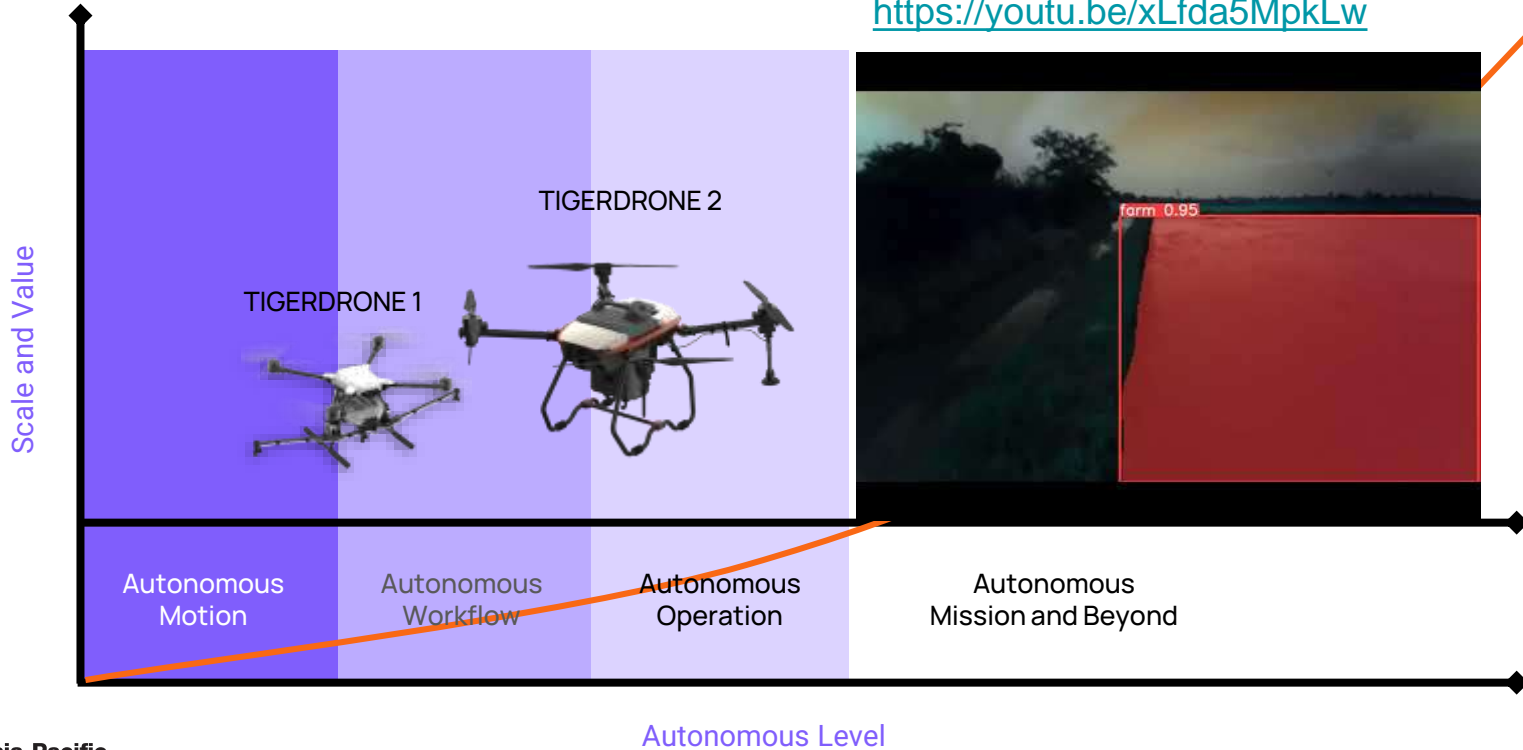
https://youtu.be/xLfda5MpkLw

Scale and Value

TIGERDRONE 2

TIGERDRONE 1

farm 0.95

Autonomous Motion

Autonomous Workflow

Autonomous Operation

Autonomous Mission and Beyond

Autonomous Level

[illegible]sia Pacific